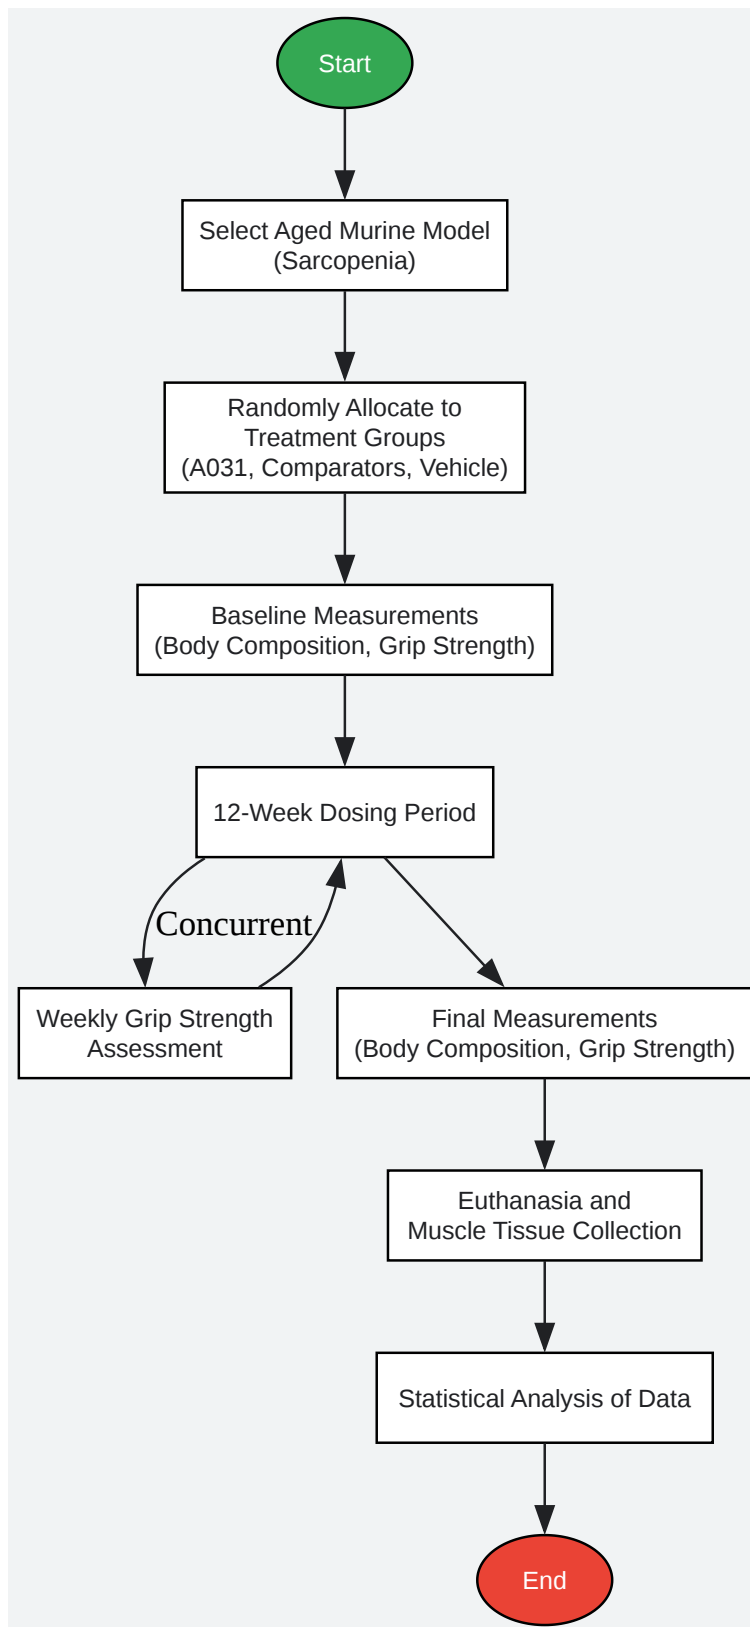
Start

Select Aged Murine Model (Sarcopenia)

Randomly Allocate to Treatment Groups (A031, Comparators, Vehicle)

Baseline Measurements (Body Composition, Grip Strength)

12-Week Dosing Period

Concurrent

Weekly Grip Strength Assessment

Final Measurements (Body Composition, Grip Strength)

Euthanasia and Muscle Tissue Collection

Statistical Analysis of Data

End